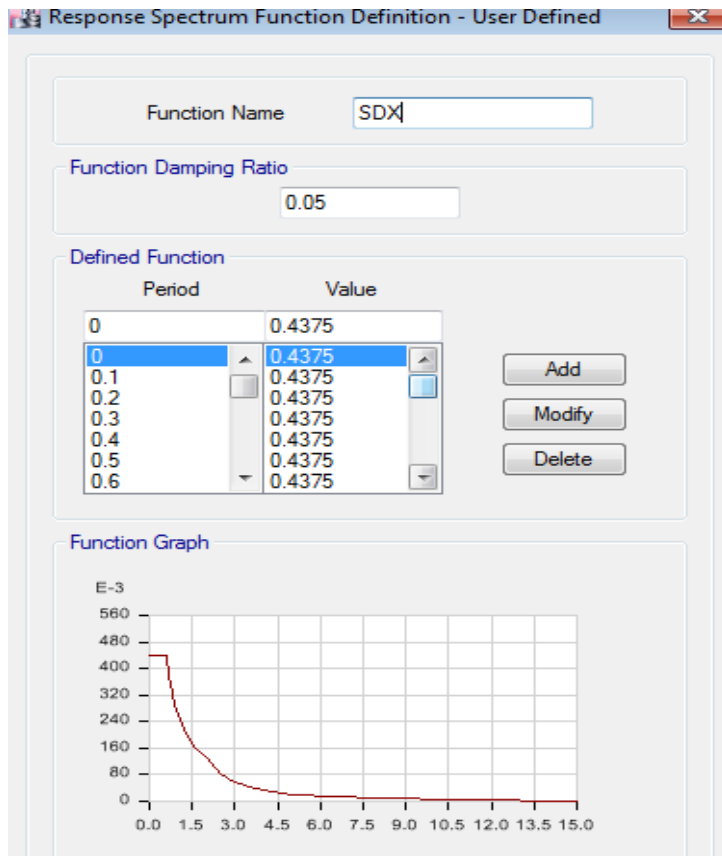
Response Spectrum Function Definition - User Defined

Function Name SDX

Function Damping Ratio

0.05

Defined Function

| Period | Value |
|---|---|
| 0 | 0.4375 |
| 0 | 0.4375 |
| 0.1 | 0.4375 |
| 0.2 | 0.4375 |
| 0.3 | 0.4375 |
| 0.4 | 0.4375 |
| 0.5 | 0.4375 |
| 0.6 | 0.4375 |

Add

Modify

Delete

Function Graph

E-3

560
480
400
320
240
160
80
0

0.0 1.5 3.0 4.5 6.0 7.5 9.0 10.5 12.0 13.5 15.0